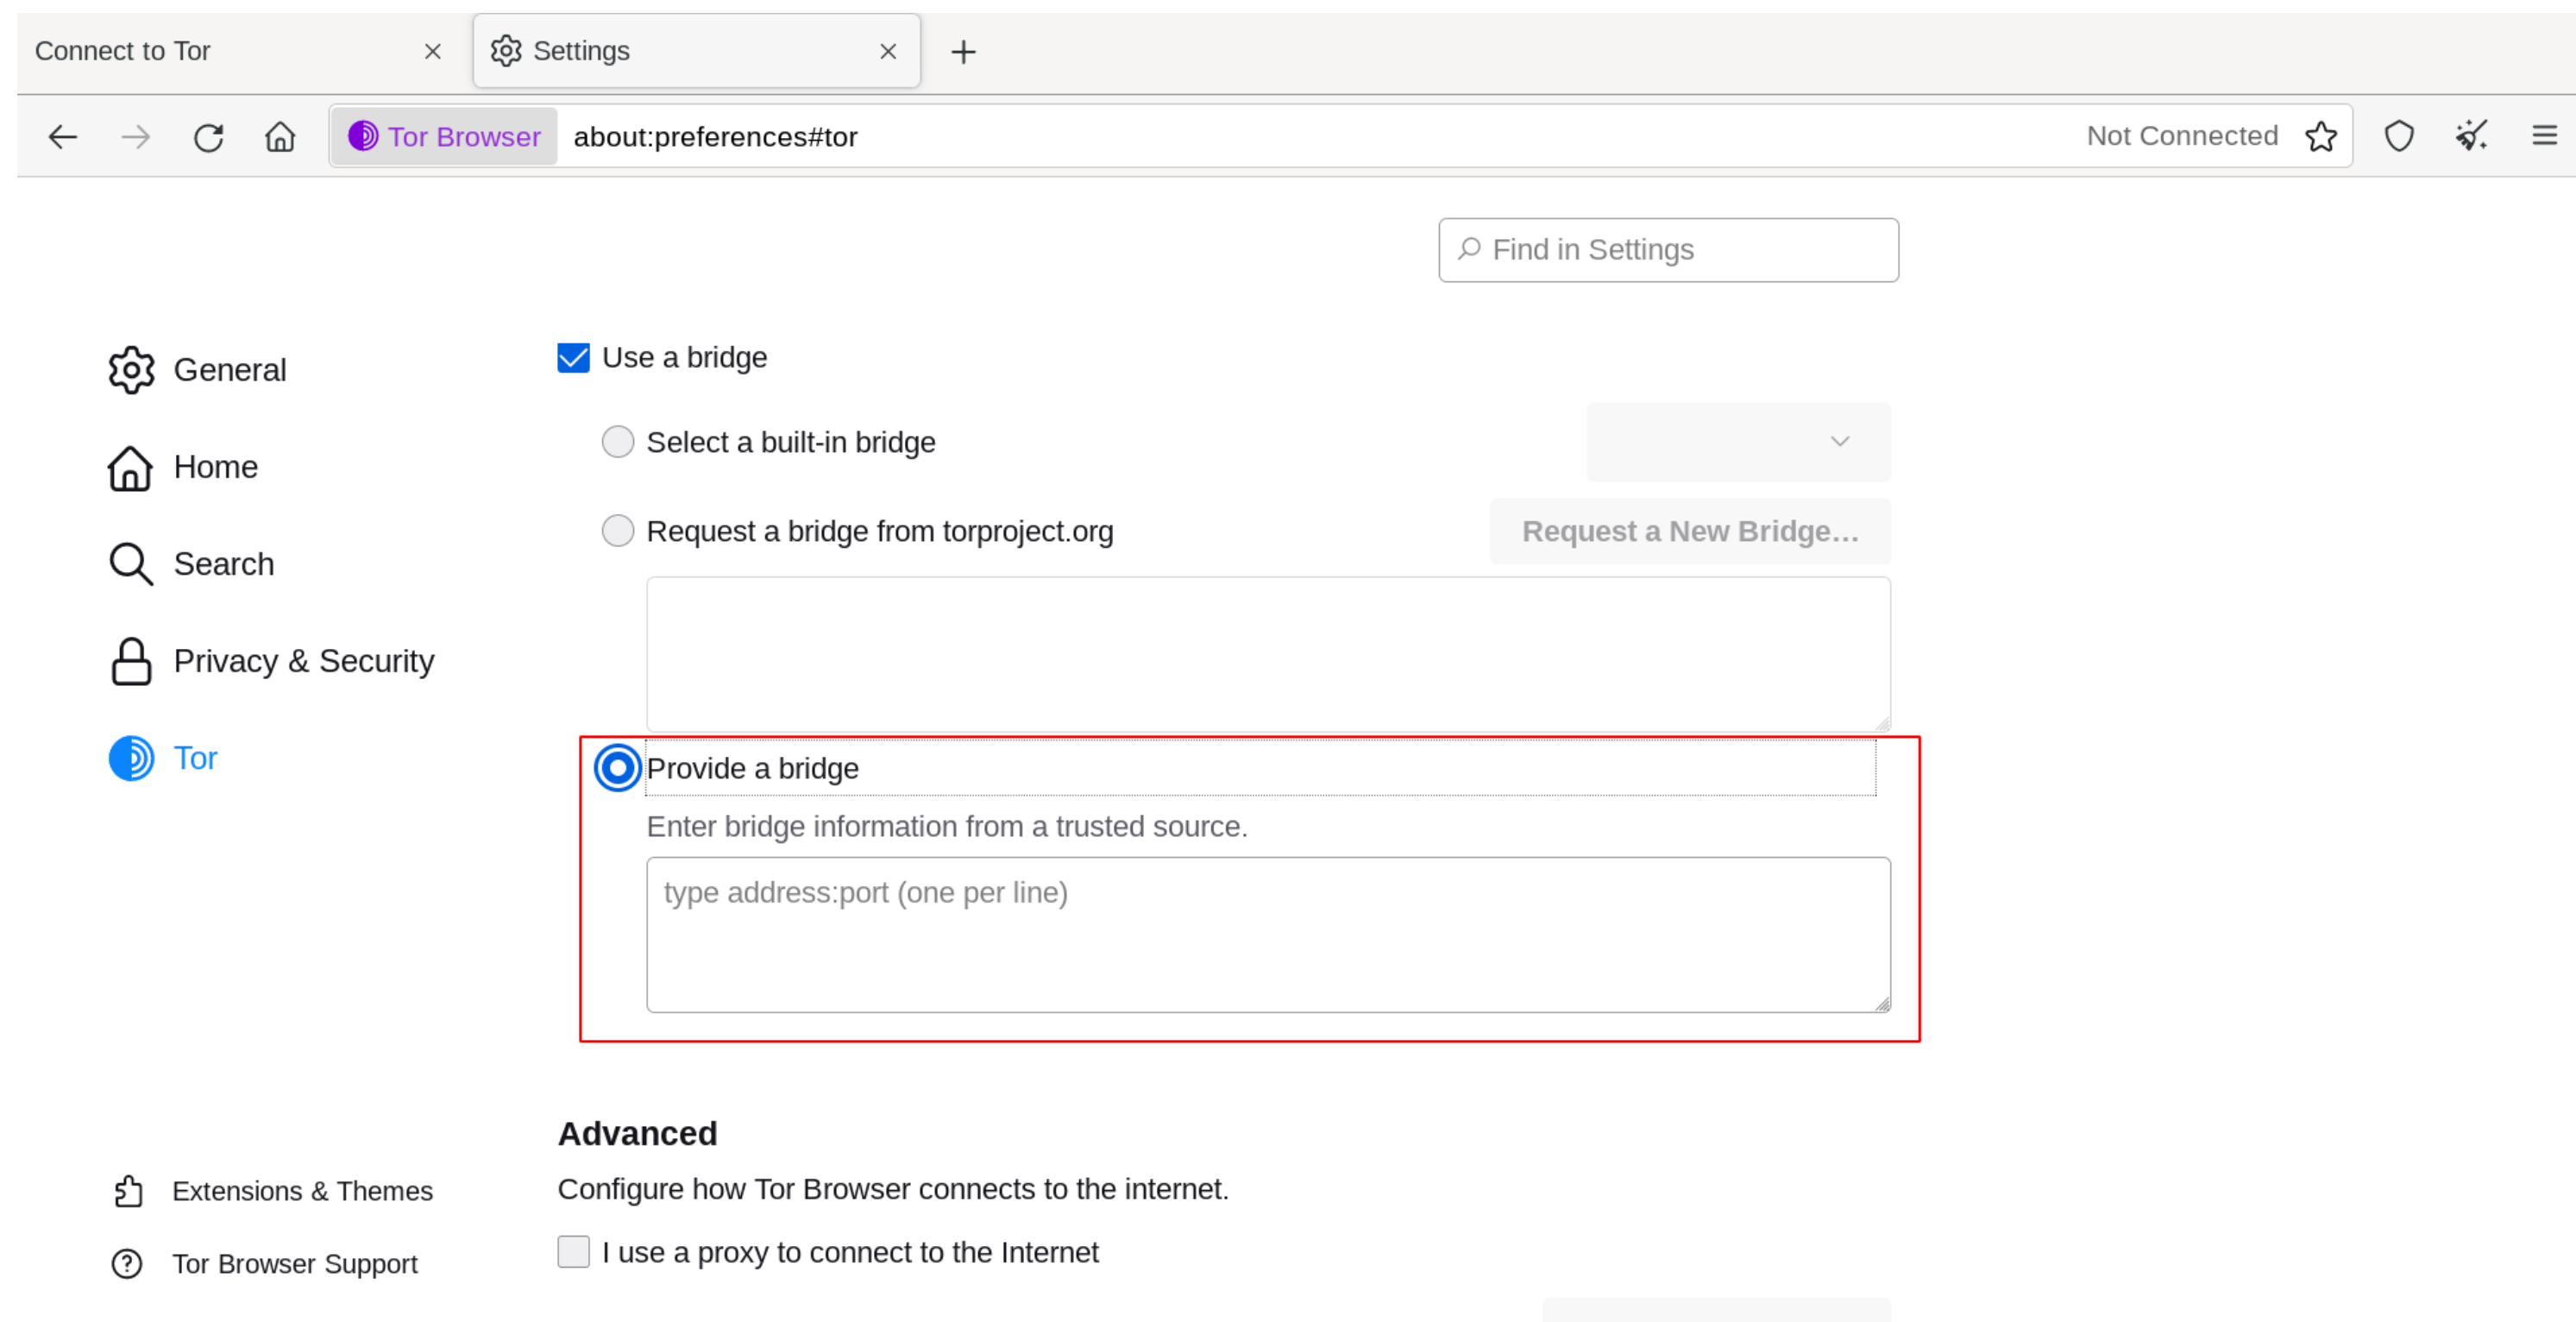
Connect to Tor ×
Settings ×
+

Tor Browser about:preferences#tor Not Connected

Find in Settings

General
Home
Search
Privacy & Security
Tor

Use a bridge

Select a built-in bridge

Request a bridge from torproject.org
Request a New Bridge…

Provide a bridge
Enter bridge information from a trusted source.
type address:port (one per line)

Advanced
Configure how Tor Browser connects to the internet.
I use a proxy to connect to the Internet

Extensions & Themes
Tor Browser Support